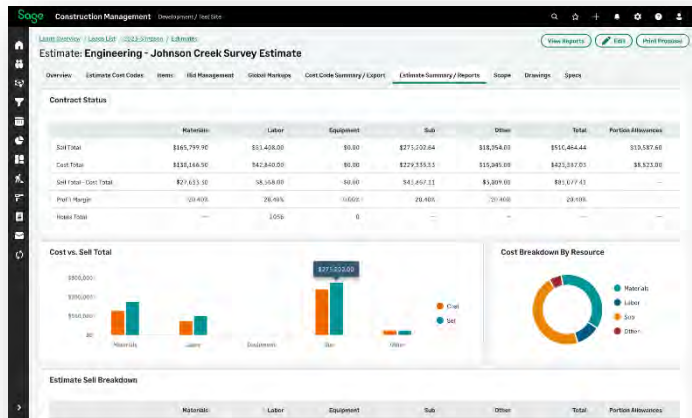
Sage Construction Management Development / Test Site

Lead Overview / Leads List / 2023 Stream / Estimate

Estimate: Engineering - Johnson Creek Survey Estimate

View Reports Edit Print Proposal

Overview Estimate Cost Codes Items Bid Management Global Markups Cost Code Summary / Export Estimate Summary / Reports Scope Drawings Specs

Contract Status

| | Materials | Labor | Equipment | Sub | Other | Total | Portion Allowances |
|---|---|---|---|---|---|---|---|
| Sell Total | $165,799.90 | $51,408.00 | $0.00 | $275,202.64 | $18,954.00 | $510,464.44 | $13,587.60 |
| Cost Total | $138,166.50 | $42,840.00 | $0.00 | $229,335.53 | $15,345.00 | $425,387.03 | $8,523.00 |
| Sell Total - Cost Total | $27,633.30 | $8,568.00 | $0.00 | $45,867.11 | $3,609.00 | $85,077.41 | — |
| Profit Margin | 20.00% | 20.00% | 0.00% | 20.00% | 20.00% | 20.00% | |
| Hours Total | — | 3,056 | 0 | — | — | — | — |

Cost vs. Sell Total

$275,202.64

$300,000
$200,000
$100,000
$0

Materials Labor Equipment Sub Other

Cost
Sell

Cost Breakdown By Resource

Materials
Labor
Sub
Other

Estimate Sell Breakdown

| | Materials | Labor | Equipment | Sub | Other | Total | Portion Allowances |
|---|---|---|---|---|---|---|---|